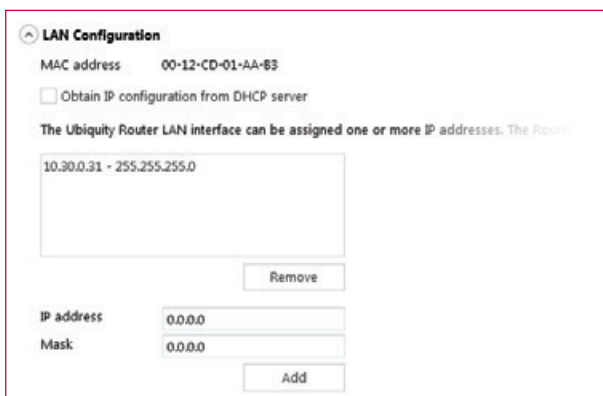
LAN Configuration

MAC address 00-12-CD-01-AA-B3

Obtain IP configuration from DHCP server

The Ubiquity Router LAN interface can be assigned one or more IP addresses. The Router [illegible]

10.30.0.31 - 255.255.255.0

Remove

IP address 0.0.0.0

Mask 0.0.0.0

Add